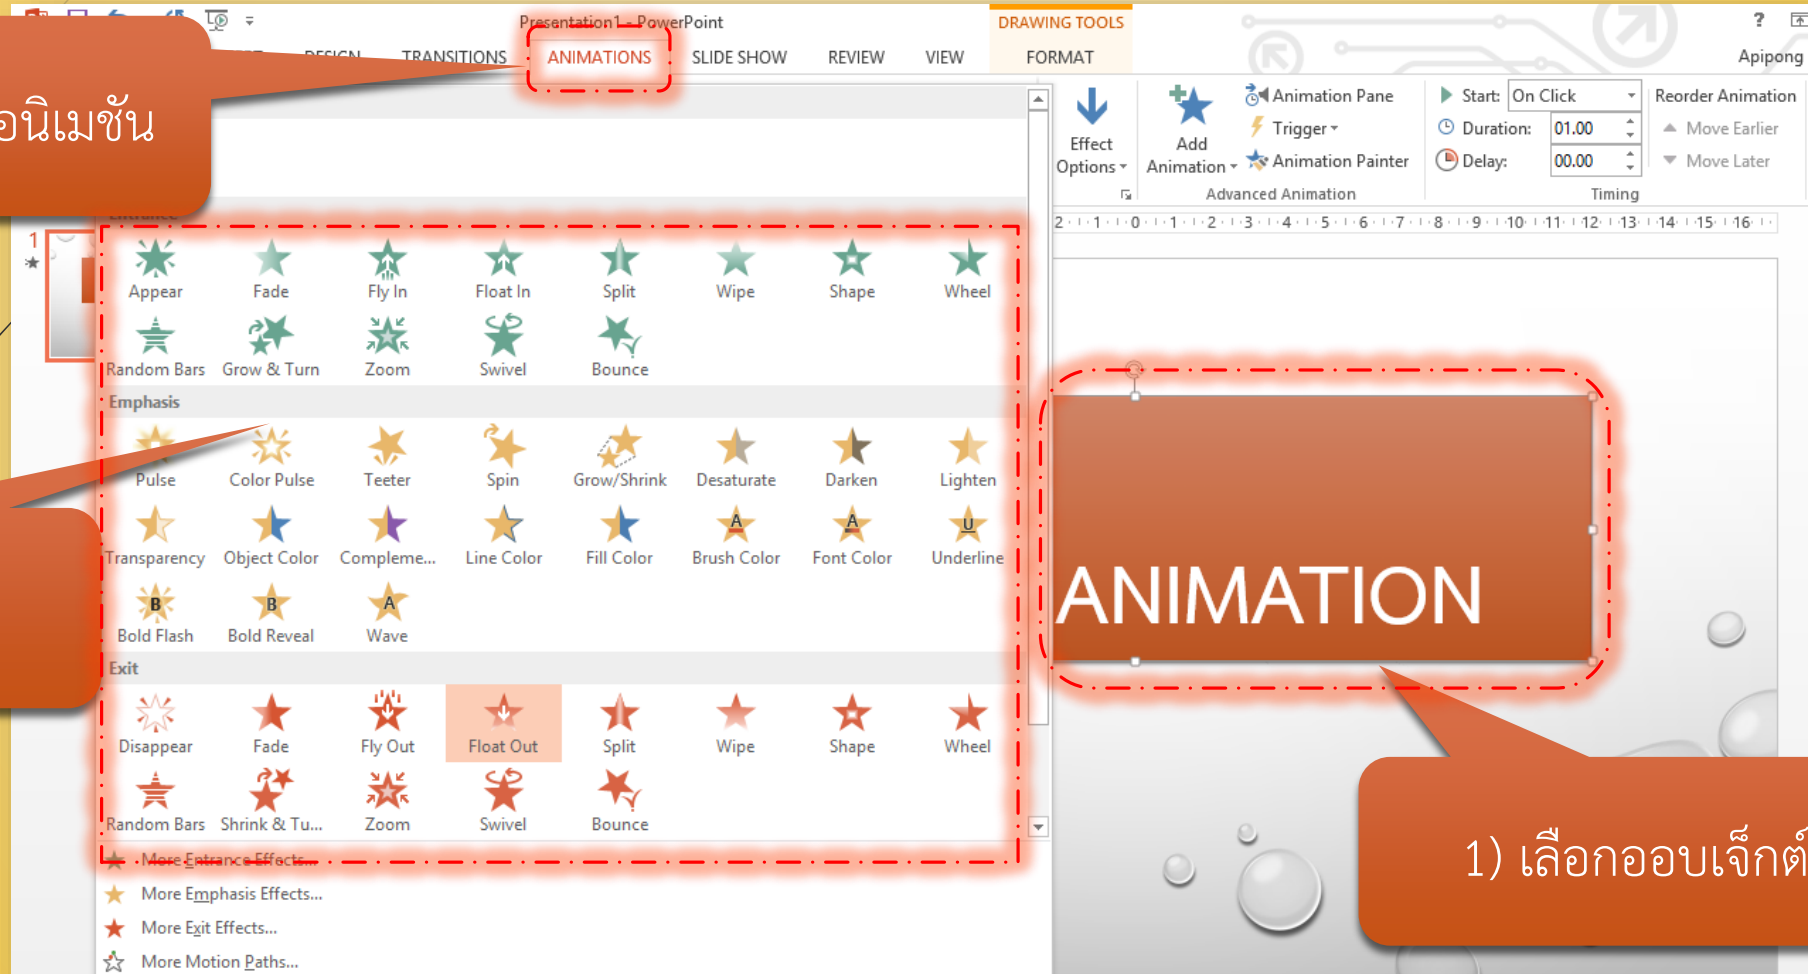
Presentation1 - PowerPoint
DRAWING TOOLS
DESIGN TRANSITIONS ANIMATIONS SLIDE SHOW REVIEW VIEW FORMAT
? Apipong
อนิเมชัน
Effect Options
Add Animation
Animation Pane
Trigger
Animation Painter
Advanced Animation
Start: On Click
Duration: 01.00
Delay: 00.00
Timing
Reorder Animation
Move Earlier
Move Later
2 · 1 · 0 · 1 · 2 · 3 · 4 · 5 · 6 · 7 · 8 · 9 · 10 · 11 · 12 · 13 · 14 · 15 · 16
1

Appear Fade Fly In Float In Split Wipe Shape Wheel
Random Bars Grow & Turn Zoom Swivel Bounce
Emphasis
Pulse Color Pulse Teeter Spin Grow/Shrink Desaturate Darken Lighten
Transparency Object Color Compleme... Line Color Fill Color Brush Color Font Color Underline
Bold Flash Bold Reveal Wave
Exit
Disappear Fade Fly Out Float Out Split Wipe Shape Wheel
Random Bars Shrink & Tu... Zoom Swivel Bounce
More Entrance Effects...
More Emphasis Effects...
More Exit Effects...
More Motion Paths...

ANIMATION

1) เลือกออบเจ็กต์